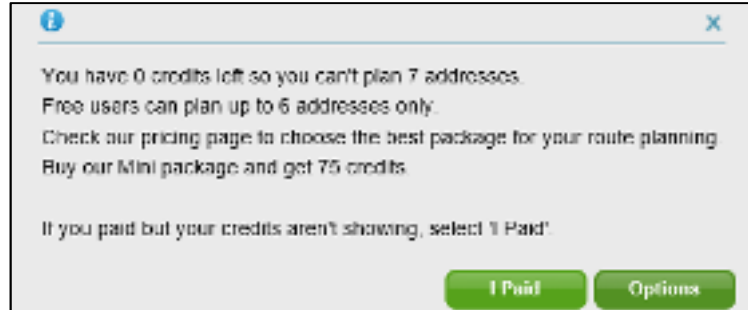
x

You have 0 credits left so you can't plan 7 addresses.
Free users can plan up to 6 addresses only.
Check our pricing page to choose the best package for your route planning.
Buy our Mini package and get 75 credits.

If you paid but your credits aren't showing, select 'I Paid'.

I Paid
Options